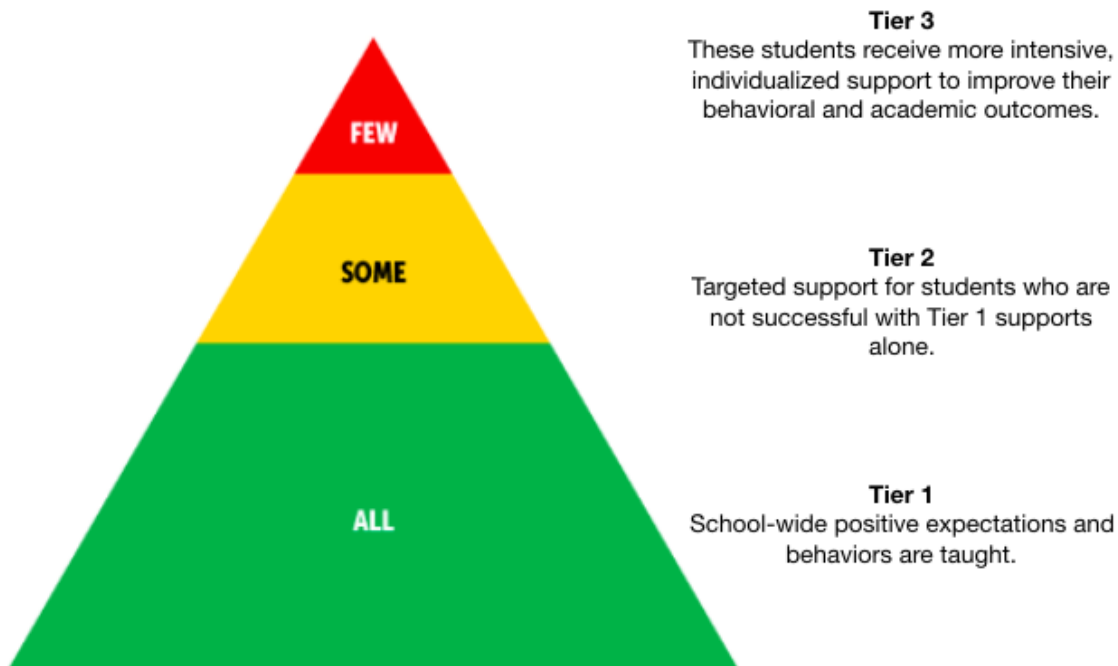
FEW

SOME

ALL

Tier 3
These students receive more intensive, individualized support to improve their behavioral and academic outcomes.

Tier 2
Targeted support for students who are not successful with Tier 1 supports alone.

Tier 1
School-wide positive expectations and behaviors are taught.